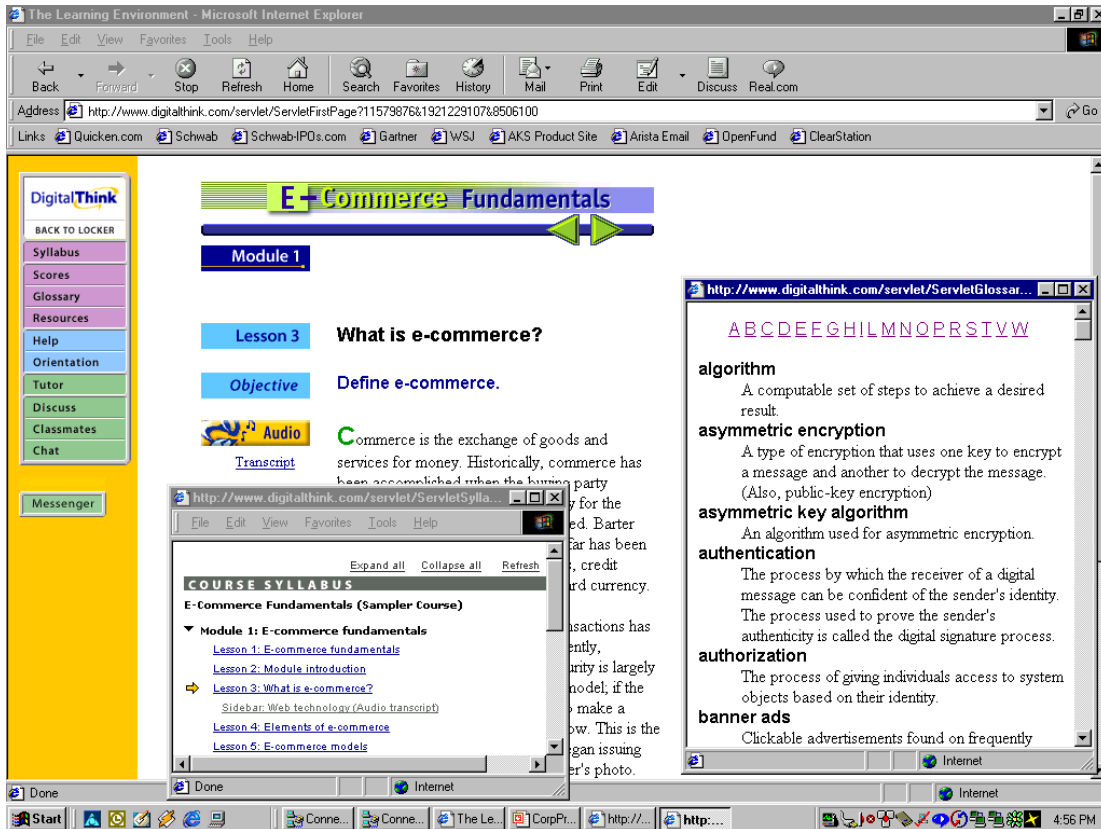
The Learning Environment - Microsoft Internet Explorer

File Edit View Favorites Tools Help

Back Forward Stop Refresh Home Search Favorites History Mail Print Edit Discuss Real.com

Address http://www.digitalthink.com/servlet/ServletFirstPage?11579876&1921229107&8506100 Go

Links Quicken.com Schwab Schwab-IPOs.com Gartner WSJ AKS Product Site Arista Email OpenFund ClearStation

DigitalThink
BACK TO LOCKER
Syllabus
Scores
Glossary
Resources
Help
Orientation
Tutor
Discuss
Classmates
Chat

Messenger

E-Commerce Fundamentals

Module 1

Lesson 3 What is e-commerce?

Objective Define e-commerce.

Audio
Transcript

Commerce is the exchange of goods and services for money. Historically, commerce has been accomplished when the buying party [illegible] y for the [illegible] ed. Barter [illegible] far has been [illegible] , credit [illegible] rd currency.

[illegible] sactions has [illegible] ently, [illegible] rity is largely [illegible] nodel; if the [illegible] o make a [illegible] ow. This is the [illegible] gan issuing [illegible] er's photo.

http://www.digitalthink.com/servlet/ServletSylla...
File Edit View Favorites Tools Help
Expand all Collapse all Refresh
COURSE SYLLABUS
E-Commerce Fundamentals (Sampler Course)
Module 1: E-commerce fundamentals
Lesson 1: E-commerce fundamentals
Lesson 2: Module introduction
Lesson 3: What is e-commerce?
Sidebar: Web technology (Audio transcript)
Lesson 4: Elements of e-commerce
Lesson 5: E-commerce models
Done Internet

http://www.digitalthink.com/servlet/ServletGlossar...
A B C D E F G H I L M N O P R S T V W
algorithm
A computable set of steps to achieve a desired result.
asymmetric encryption
A type of encryption that uses one key to encrypt a message and another to decrypt the message. (Also, public-key encryption)
asymmetric key algorithm
An algorithm used for asymmetric encryption.
authentication
The process by which the receiver of a digital message can be confident of the sender's identity. The process used to prove the sender's authenticity is called the digital signature process.
authorization
The process of giving individuals access to system objects based on their identity.
banner ads
Clickable advertisements found on frequently
Internet

Done Internet

Start Conne... Conne... The Le... CorpPr... http://... http:... 4:56 PM